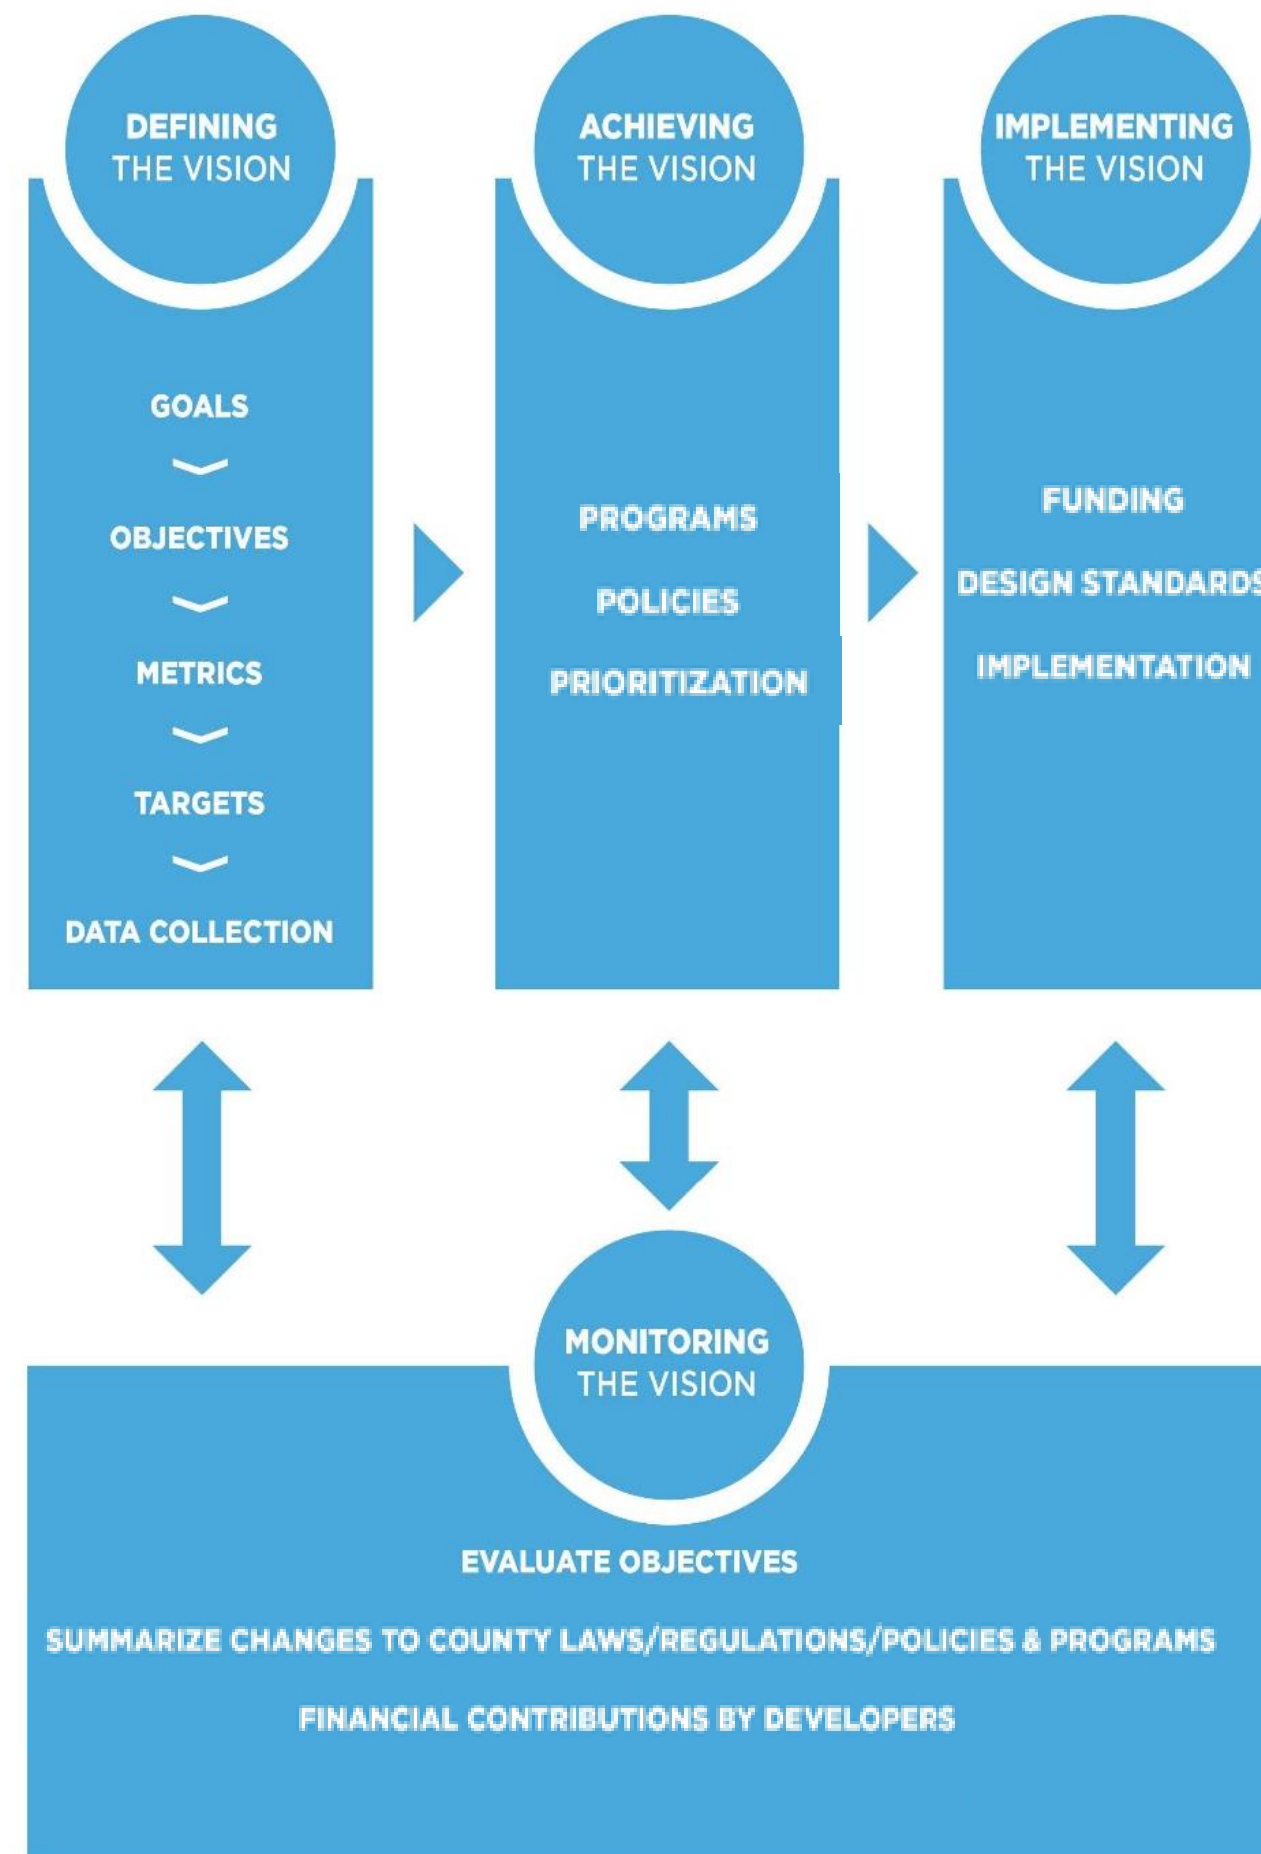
DEFINING THE VISION

GOALS

OBJECTIVES

METRICS

TARGETS

DATA COLLECTION

ACHIEVING THE VISION

PROGRAMS

POLICIES

PRIORITIZATION

IMPLEMENTING THE VISION

FUNDING

DESIGN STANDARDS

IMPLEMENTATION

MONITORING THE VISION

EVALUATE OBJECTIVES

SUMMARIZE CHANGES TO COUNTY LAWS/REGULATIONS/POLICIES & PROGRAMS

FINANCIAL CONTRIBUTIONS BY DEVELOPERS